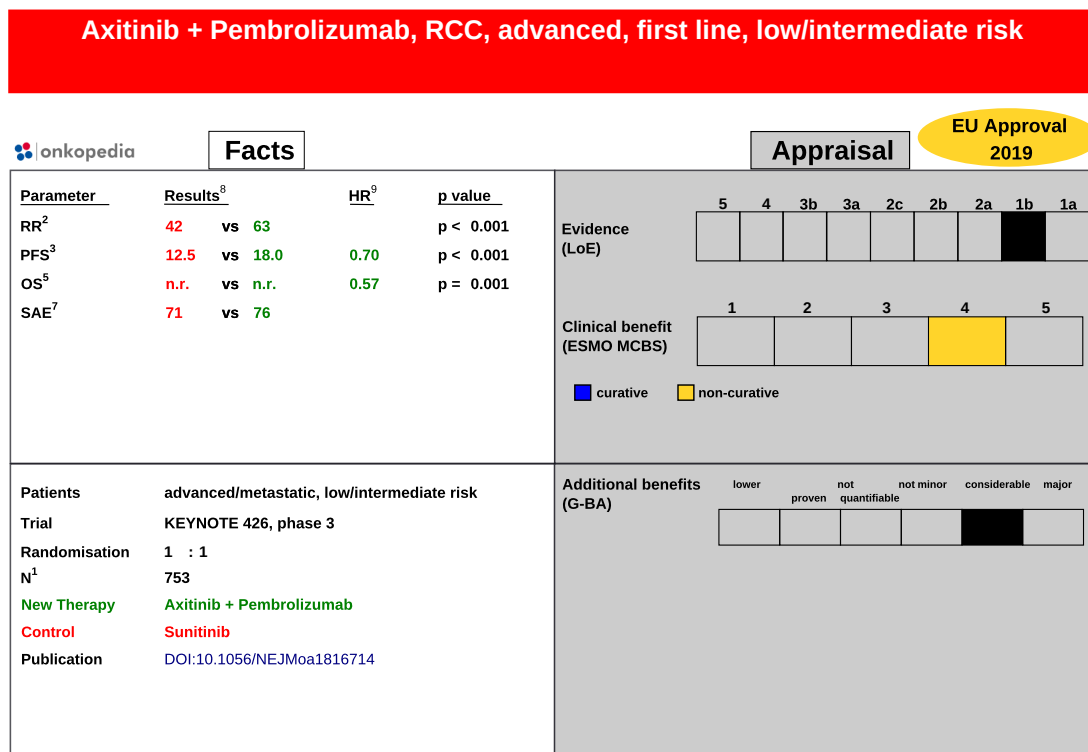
Axitinib + Pembrolizumab, RCC, advanced, first line, low/intermediate risk

onkopedia

Facts

Appraisal

EU Approval 2019

| Parameter | Results$^8$ | | | HR$^9$ | p value |
|---|---|---|---|---|---|
| RR$^2$ | 42 | vs | 63 | | p < 0.001 |
| PFS$^3$ | 12.5 | vs | 18.0 | 0.70 | p < 0.001 |
| OS$^5$ | n.r. | vs | n.r. | 0.57 | p = 0.001 |
| SAE$^7$ | 71 | vs | 76 | | |

Evidence (LoE)

5 4 3b 3a 2c 2b 2a 1b 1a

Clinical benefit (ESMO MCBS)

1 2 3 4 5

curative non-curative

Patients advanced/metastatic, low/intermediate risk
Trial KEYNOTE 426, phase 3
Randomisation 1 : 1
N$^1$ 753
New Therapy Axitinib + Pembrolizumab
Control Sunitinib
Publication DOI:10.1056/NEJMoa1816714

Additional benefits (G-BA)

lower proven not quantifiable not minor considerable major